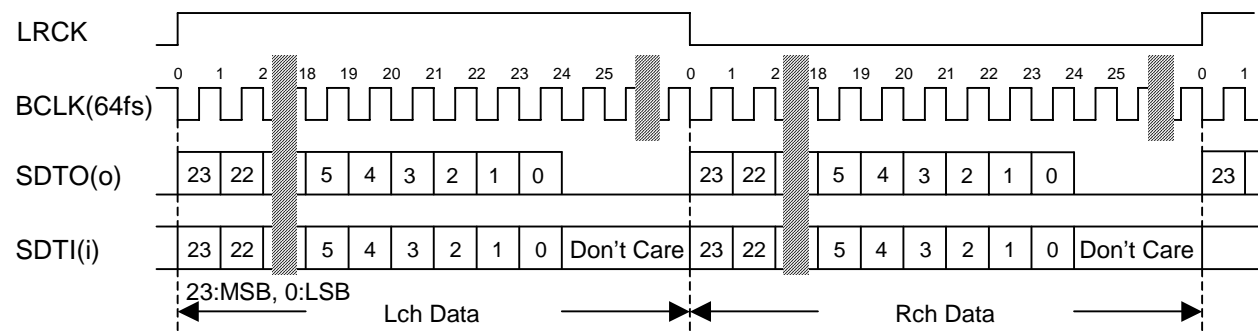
LRCK

0 1 2 18 19 20 21 22 23 24 25 0 1 2 18 19 20 21 22 23 24 25 0 1

BCLK(64fs)

SDTO(o) 23 22 5 4 3 2 1 0 23 22 5 4 3 2 1 0 23

SDTI(i) 23 22 5 4 3 2 1 0 Don't Care 23 22 5 4 3 2 1 0 Don't Care

23:MSB, 0:LSB

Lch Data

Rch Data